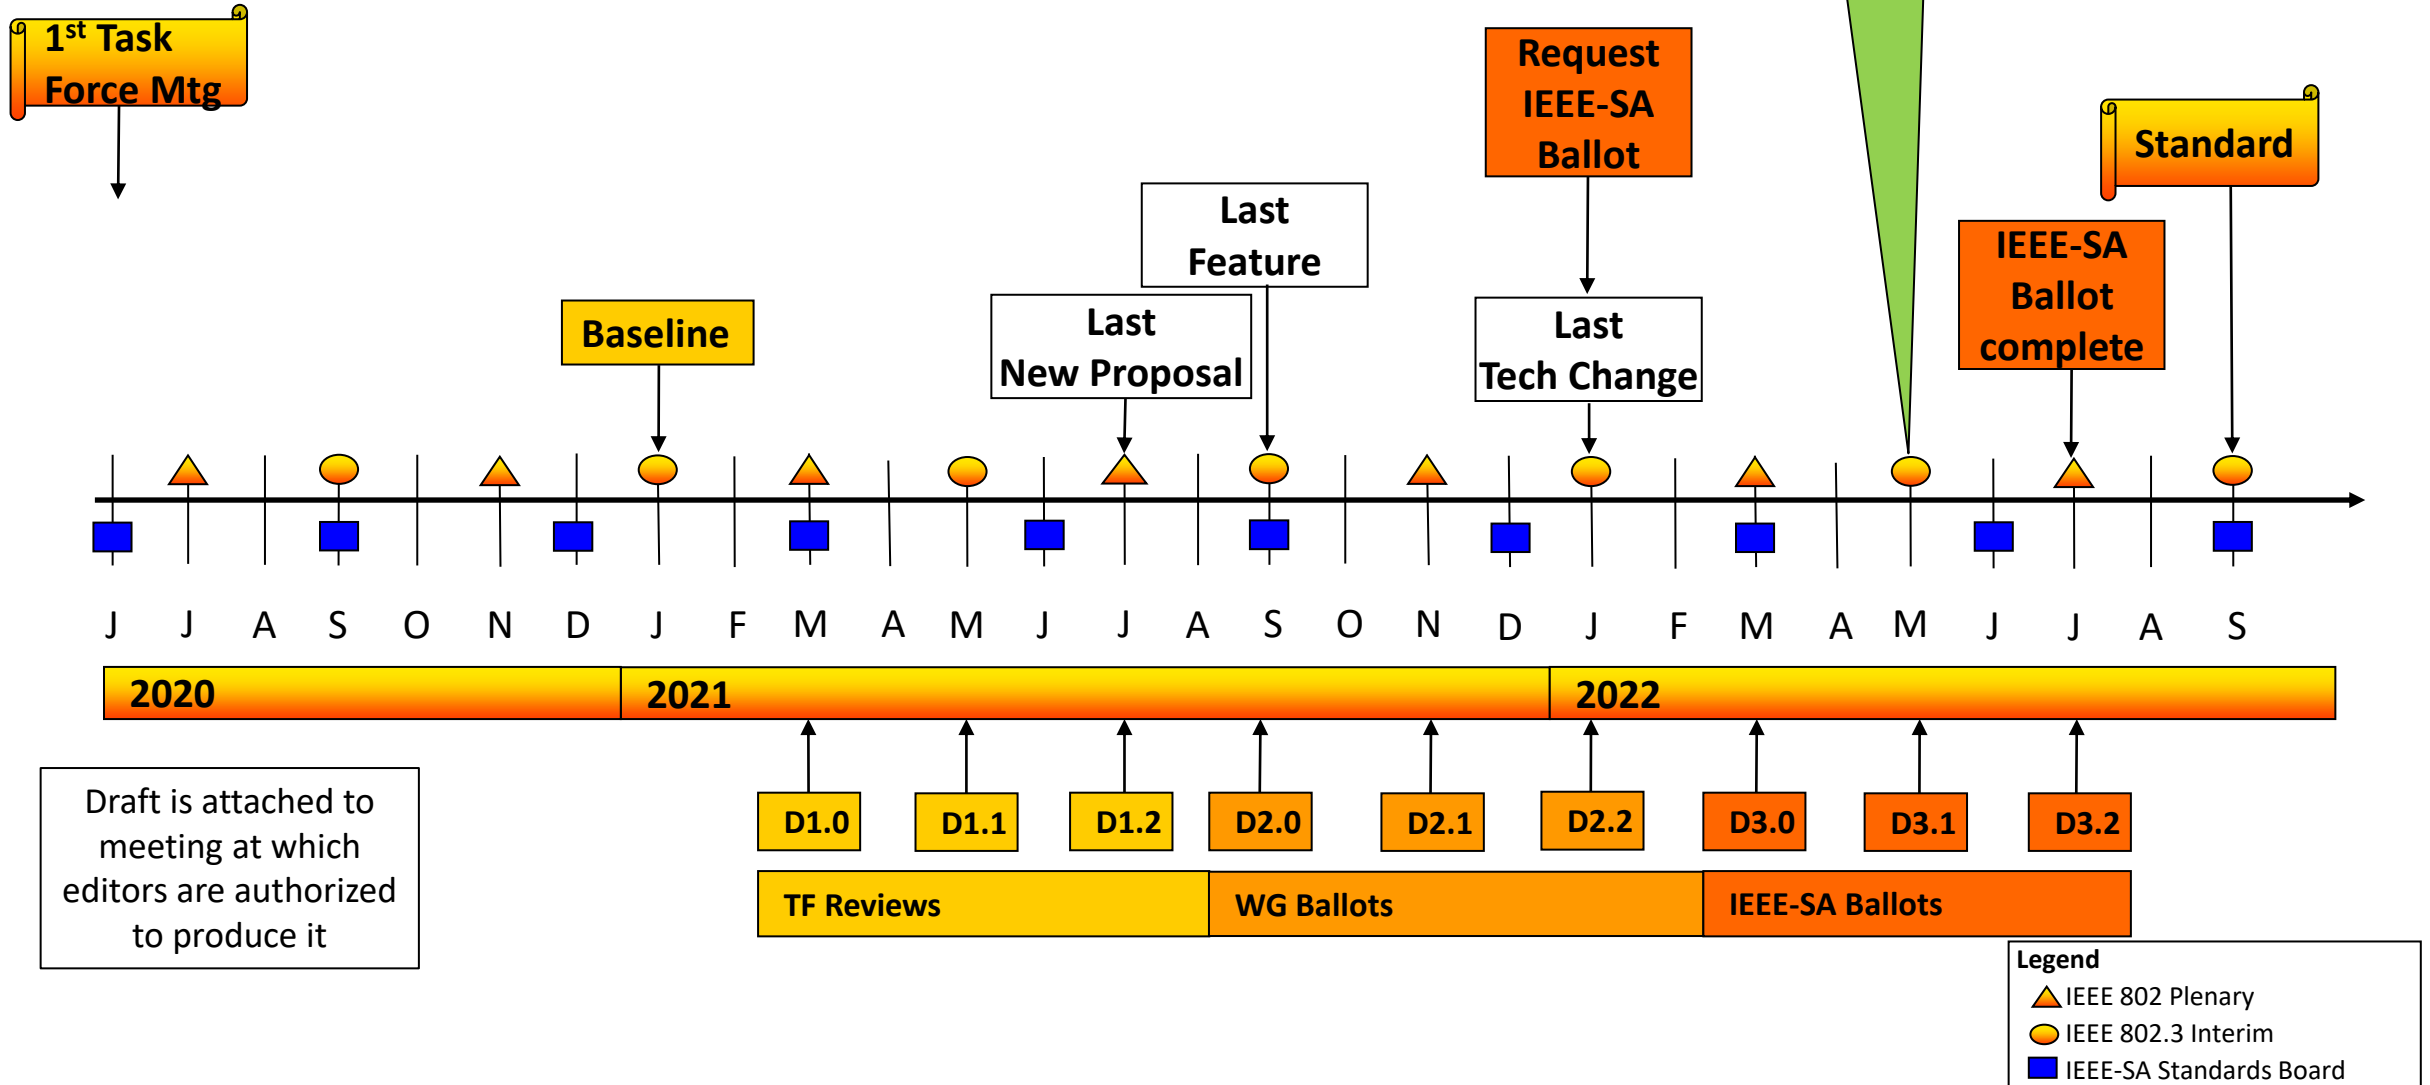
1$^{st}$ Task Force Mtg

Request IEEE-SA Ballot

Standard

Last Feature

IEEE-SA Ballot complete

Baseline

Last New Proposal

Last Tech Change

J J A S O N D J F M A M J J A S O N D J F M A M J J A S

2020 2021 2022

Draft is attached to meeting at which editors are authorized to produce it

D1.0 D1.1 D1.2 D2.0 D2.1 D2.2 D3.0 D3.1 D3.2

TF Reviews WG Ballots IEEE-SA Ballots

Legend
IEEE 802 Plenary
IEEE 802.3 Interim
IEEE-SA Standards Board